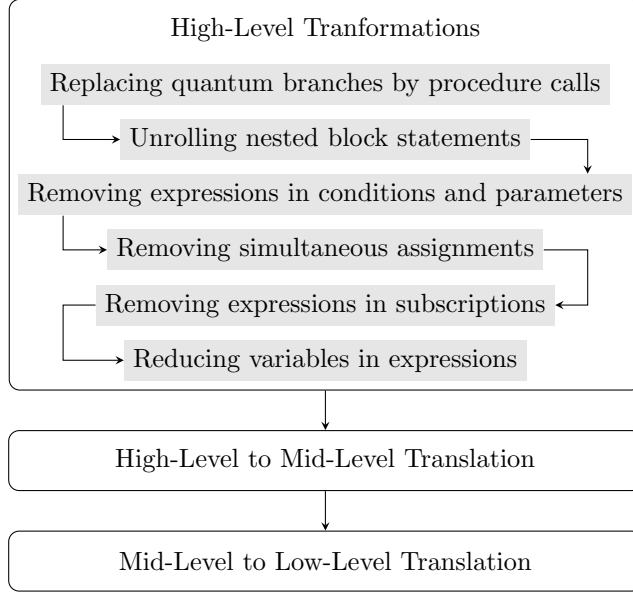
High-Level Tranformations

Replacing quantum branches by procedure calls

Unrolling nested block statements

Removing expressions in conditions and parameters

Removing simultaneous assignments

Removing expressions in subscriptions

Reducing variables in expressions

High-Level to Mid-Level Translation

Mid-Level to Low-Level Translation